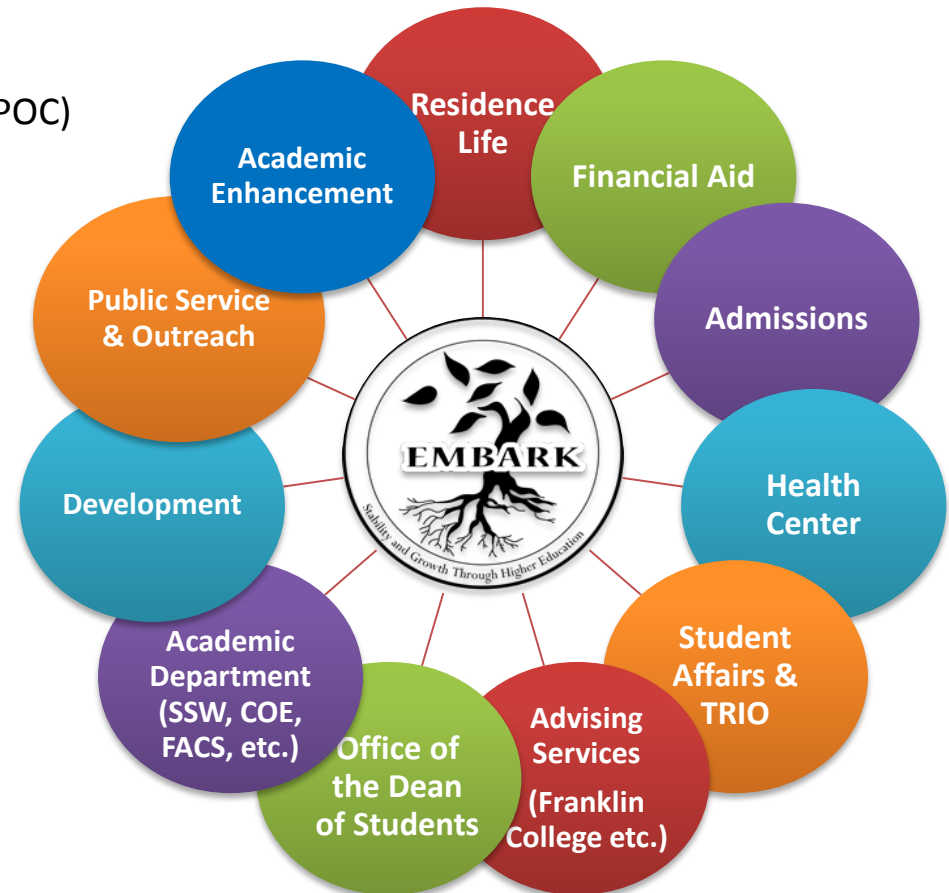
POC)

Residence Life

Financial Aid

Admissions

Health Center

Student Affairs & TRIO

Advising Services (Franklin College etc.)

Office of the Dean of Students

Academic Department (SSW, COE, FACS, etc.)

Development

Public Service & Outreach

Academic Enhancement

EMBARK

Stability and Growth Through Higher Education